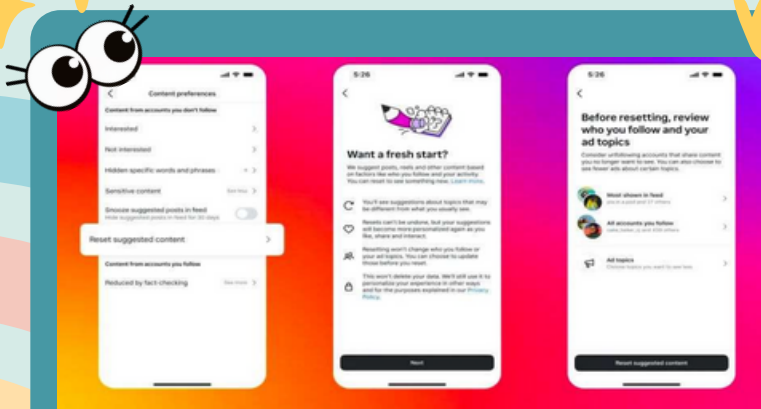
Content preferences

Content from accounts you don't follow

Interested

Not interested

Hidden specific words and phrases

Sensitive content

Snooze suggested posts in feed

Hide suggested posts in feed for 30 days

Reset suggested content

Content from accounts you follow

Reduced by fact-checking

5:26

Want a fresh start?

We suggest posts, reels and other content based on factors like who you follow and your activity. You can reset to see something new. Learn more

You'll see suggestions about topics that may be different from what you usually see.

Resets can't be undone, but your suggestions will become more personalized again as you like, share and interact.

Resetting won't change who you follow or your ad topics. You can choose to update those before you reset.

This won't delete your data. We'll still use it to personalize your experience in other ways and for the purposes explained in our Privacy Policy.

Next

5:26

Before resetting, review who you follow and your ad topics

Consider unfollowing accounts that share content you no longer want to see. You can also choose to see fewer ads about certain topics.

Most shown in feed

All accounts you follow

Ad topics

Choose topics you want to see less

Reset suggested content